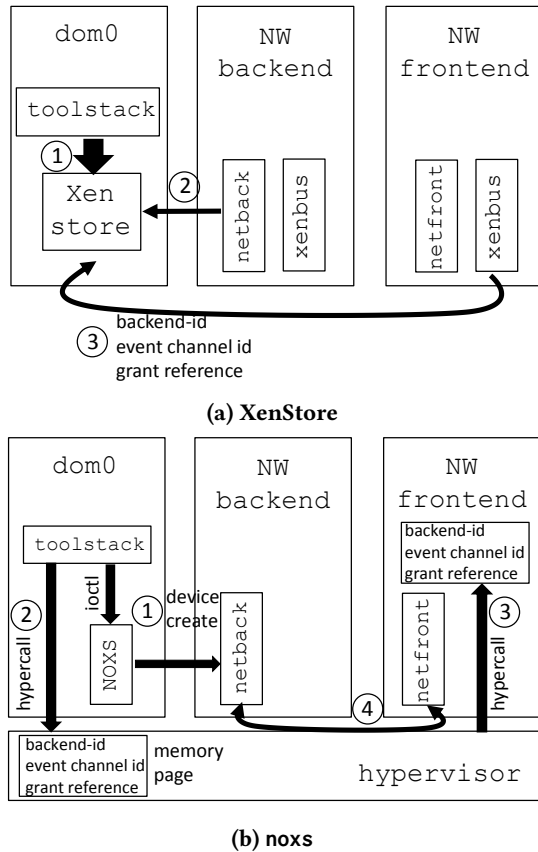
dom0

NW backend

NW frontend

toolstack

1

Xen store

2

netback

xenbus

netfront

xenbus

3 backend-id event channel id grant reference

(a) XenStore

dom0

NW backend

NW frontend

toolstack

backend-id event channel id grant reference

ioctl

1 device create

2 hypercall

NOXS

netback

netfront

3 hypercall

4

backend-id event channel id grant reference

memory page

hypervisor

(b) noxs